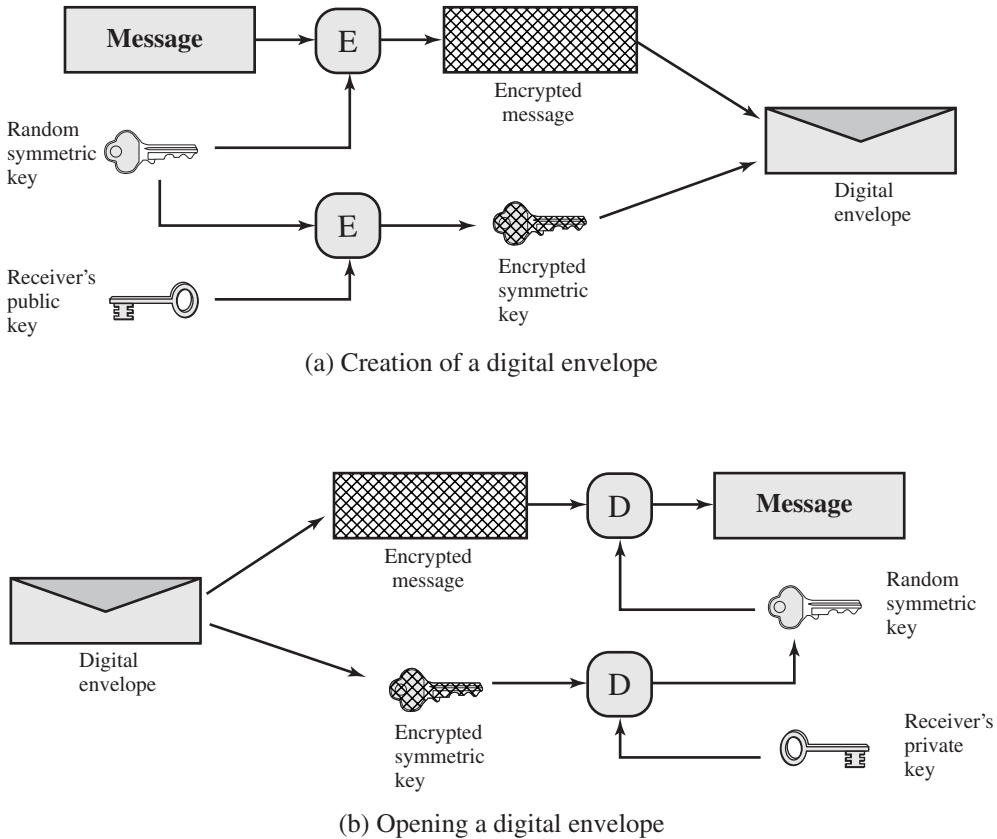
Message

E

Encrypted message

Random symmetric key

E

Digital envelope

Receiver's public key

Encrypted symmetric key

(a) Creation of a digital envelope

Encrypted message

D

Message

Digital envelope

Random symmetric key

D

Encrypted symmetric key

Receiver's private key

(b) Opening a digital envelope